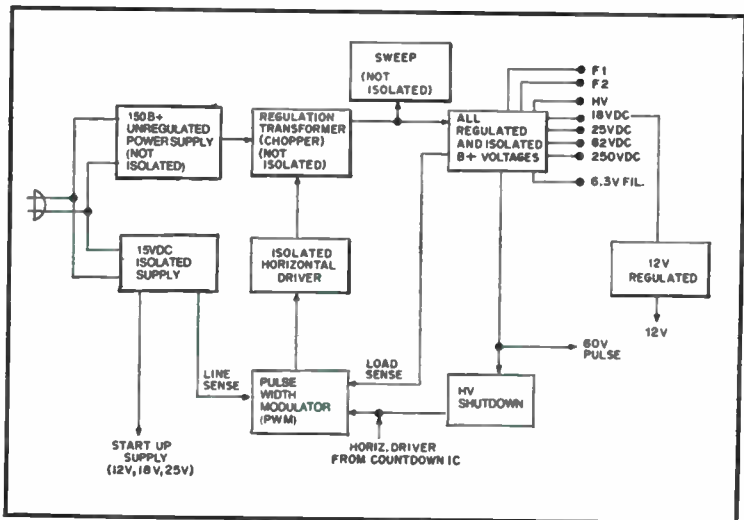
SWEEP
(NOT ISOLATED)

150B+ UNREGULATED POWER SUPPLY (NOT ISOLATED)

REGULATION TRANSFORMER (CHOPPER) (NOT ISOLATED)

ALL REGULATED AND ISOLATED B+ VOLTAGES

F1
F2
HV
18VDC
25VDC
82VDC
250VDC
6.3V FIL.

15VDC ISOLATED SUPPLY

ISOLATED HORIZONTAL DRIVER

12V REGULATED

12V

60V PULSE

LOAD SENSE

LINE SENSE

PULSE WIDTH MODULATOR (PWM)

HV SHUTDOWN

HORIZ. DRIVER FROM COUNTDOWN IC

START UP SUPPLY (12V, 18V, 25V)